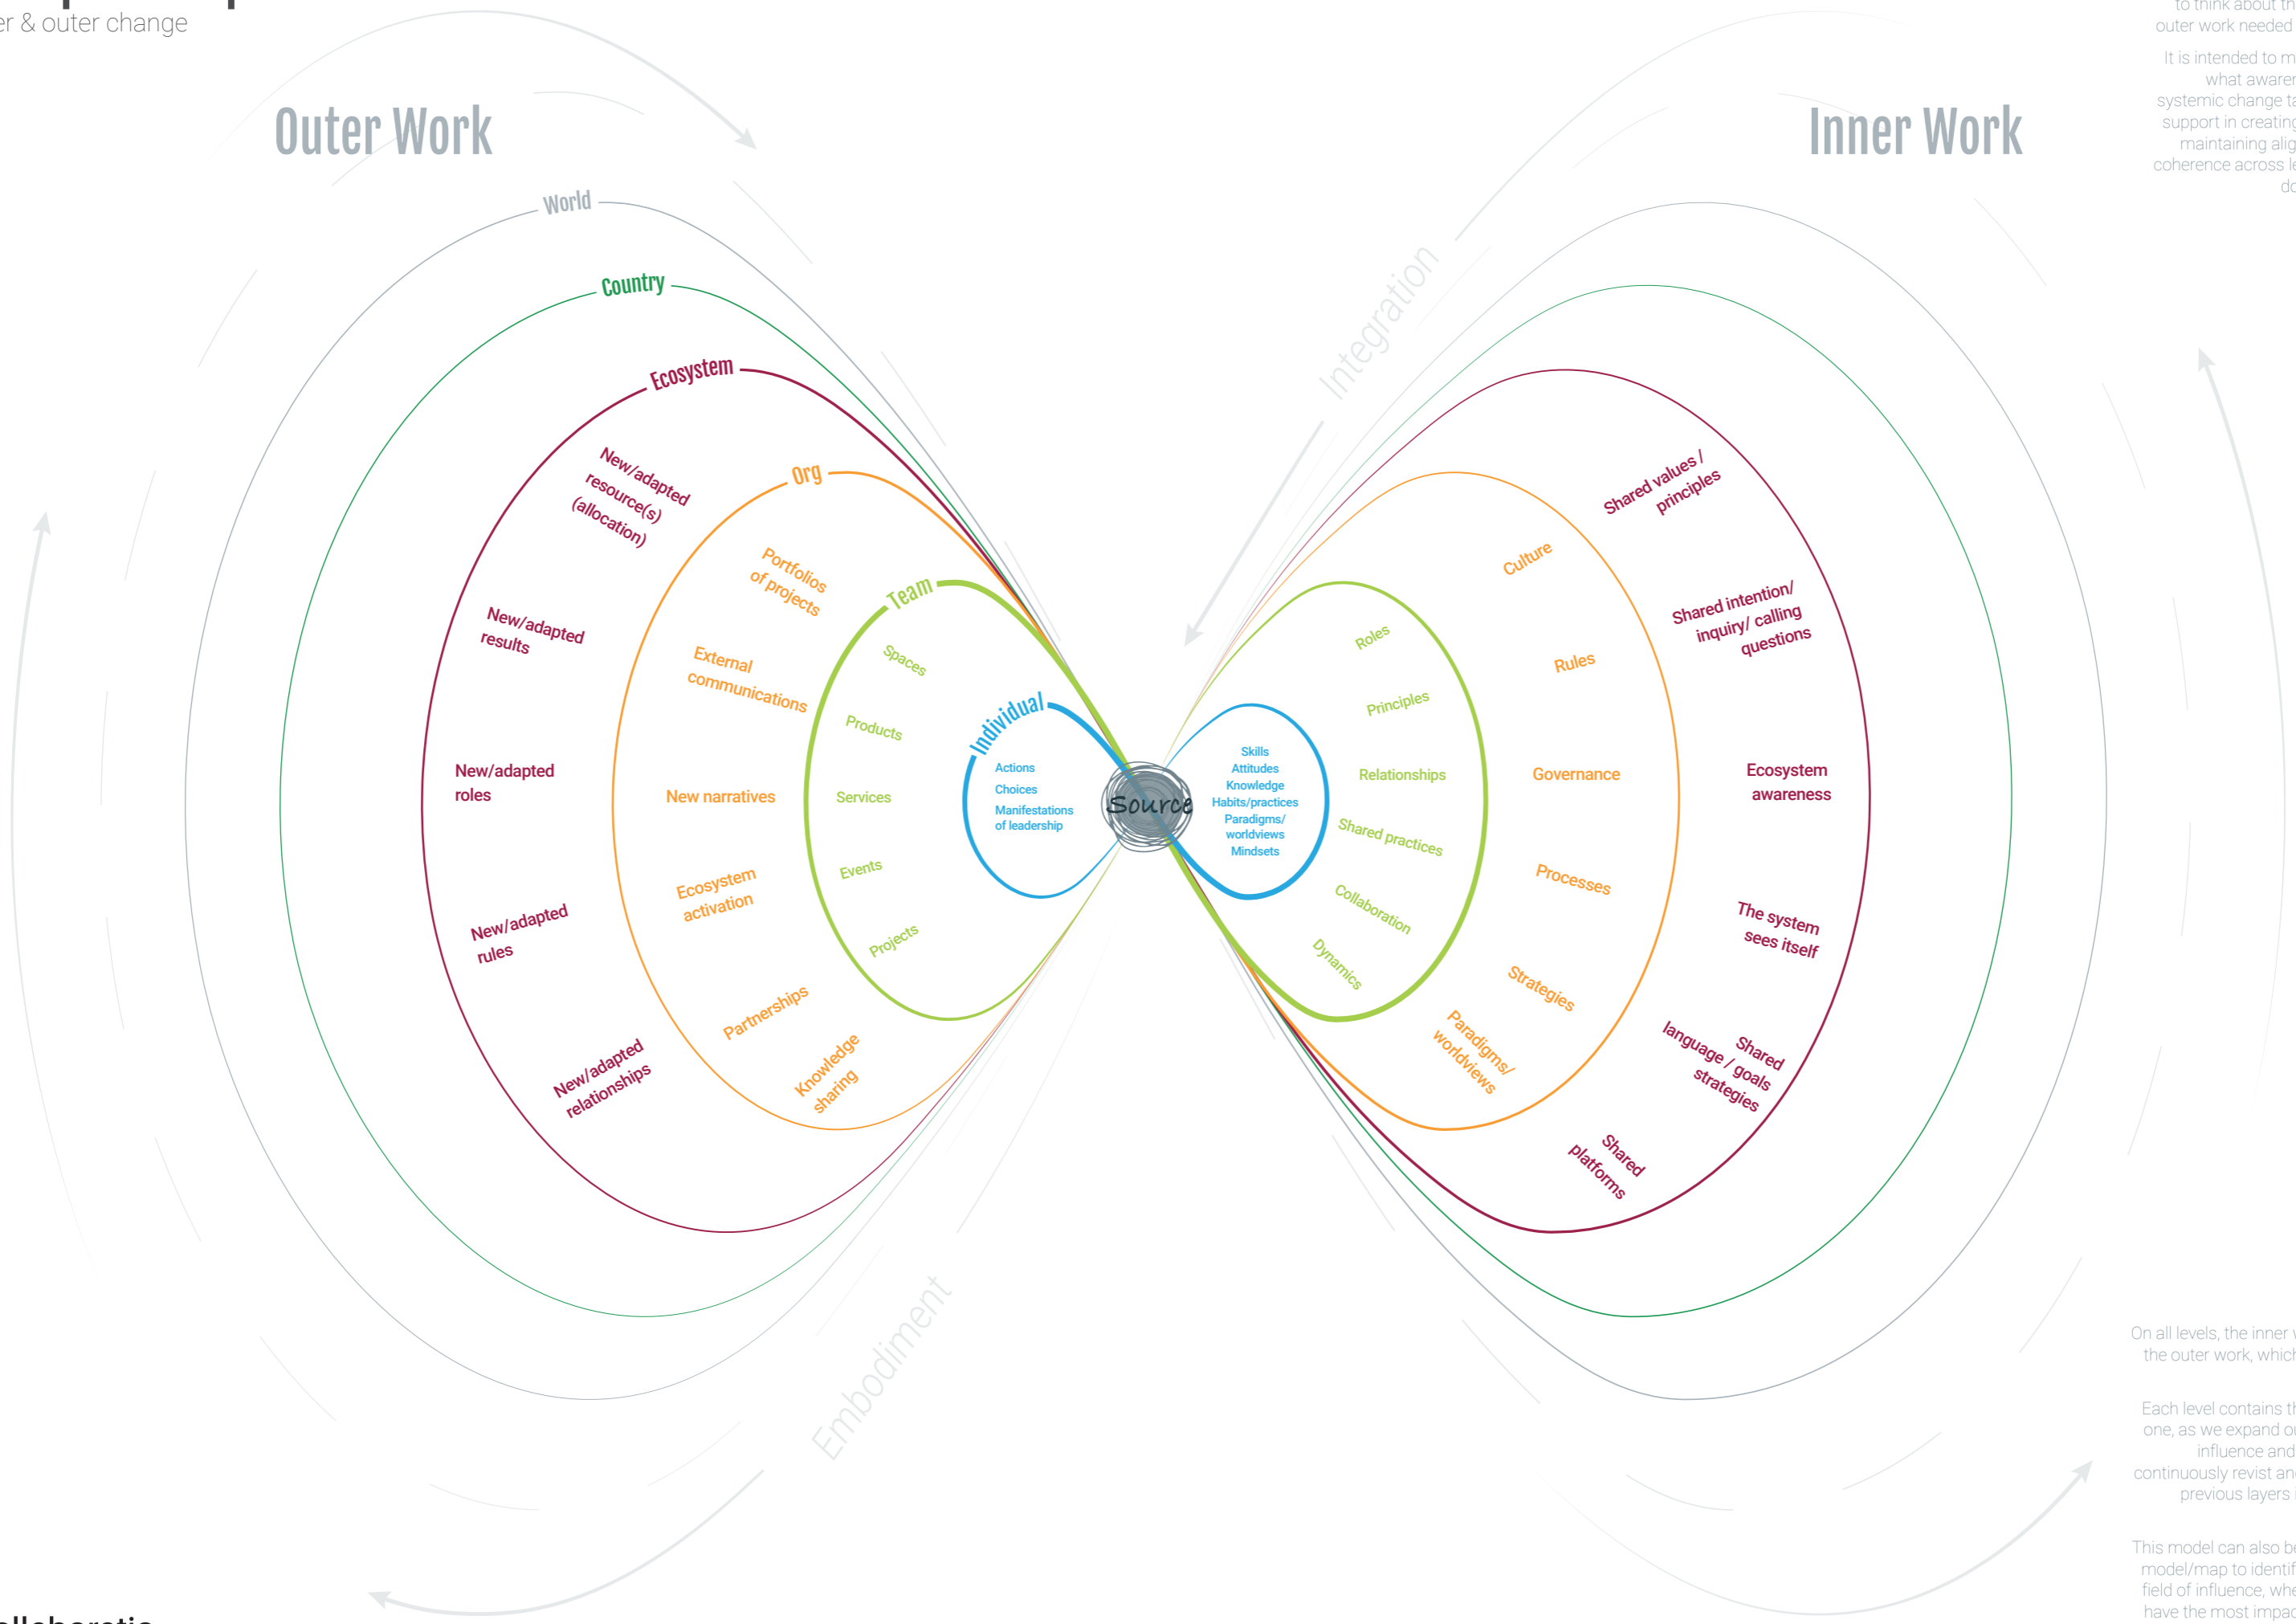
er & outer change

Outer Work

Inner Work

to think about th
outer work needed

It is intended to m
what awaren
systemic change ta
support in creating
maintaining alig
coherence across le
do

World

Country

Ecosystem

Org

Team

Individual

New/adapted resource(s) (allocation)

New/adapted results

New/adapted roles

New/adapted rules

New/adapted relationships

Portfolios of projects

External communications

New narratives

Ecosystem activation

Partnerships

Knowledge sharing

Spaces

Products

Services

Events

Projects

Actions
Choices
Manifestations of leadership

Source

Skills
Attitudes
Knowledge
Habits/practices
Paradigms/ worldviews
Mindsets

Roles

Principles

Relationships

Shared practices

Collaboration

Dynamics

Culture

Rules

Governance

Processes

Strategies

Paradigms/ worldviews

Shared values / principles

Shared intention/ inquiry/ calling questions

Ecosystem awareness

The system sees itself

Shared language / goals strategies

Shared platforms

Integration

Embodiment

On all levels, the inner w
the outer work, which

Each level contains th
one, as we expand ou
influence and
continuously revist and
previous layers

This model can also be
model/map to identif
field of influence, whe
have the most impa

ollaboratio